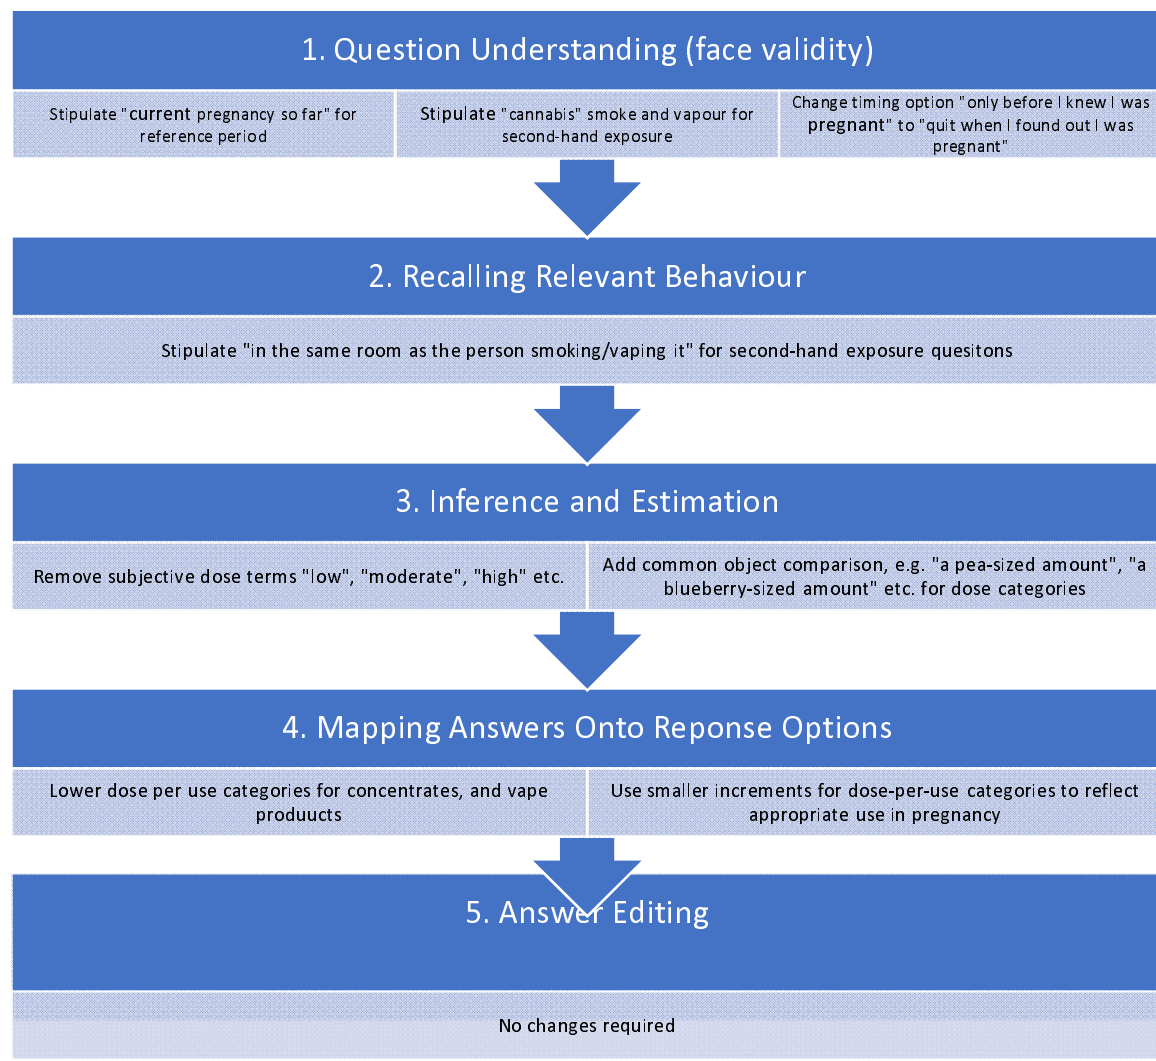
1. Question Understanding (face validity)

Stipulate "current pregnancy so far" for reference period

Stipulate "cannabis" smoke and vapour for second-hand exposure

Change timing option "only before I knew I was pregnant" to "quit when I found out I was pregnant"

2. Recalling Relevant Behaviour

Stipulate "in the same room as the person smoking/vaping it" for second-hand exposure quesitons

3. Inference and Estimation

Remove subjective dose terms "low", "moderate", "high" etc.

Add common object comparison, e.g. "a pea-sized amount", "a blueberry-sized amount" etc. for dose categories

4. Mapping Answers Onto Reponse Options

Lower dose per use categories for concentrates, and vape products

Use smaller increments for dose-per-use categories to reflect appropriate use in pregnancy

5. Answer Editing

No changes required